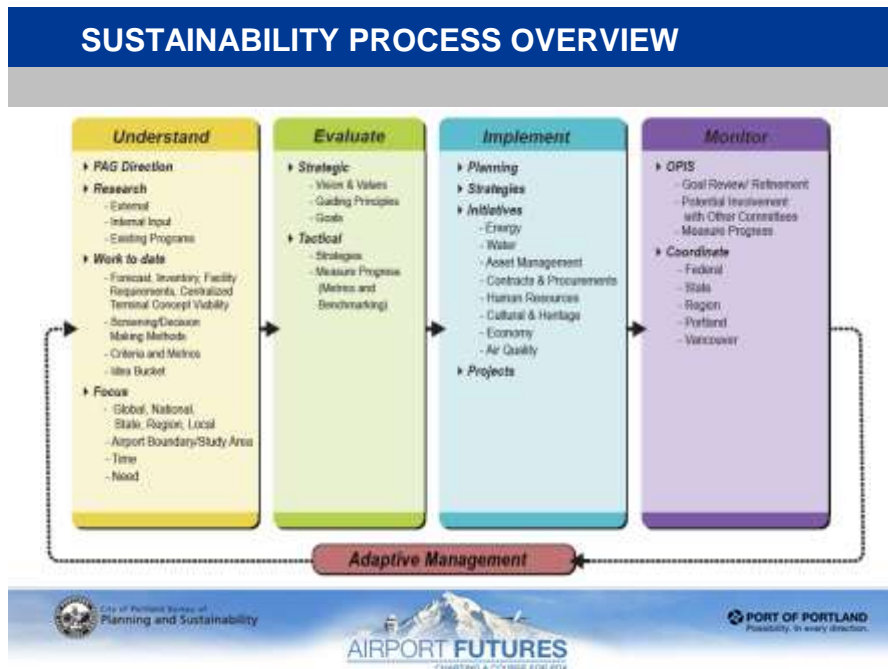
SUSTAINABILITY PROCESS OVERVIEW

Understand

PAG Direction

Research
- External
- Internal Input
- Existing Programs

Work to date
- Forecast, Inventory, Facility Requirements, Centralized Terminal Concept Viability
- Screening/Decision Making Methods
- Criteria and Metrics
- Idea Bucket

Focus
- Global, National, State, Region, Local
- Airport Boundary/Study Area
- Time
- Need

Evaluate

Strategic
- Vision & Values
- Guiding Principles
- Goals

Tactical
- Strategies
- Measure Progress (Metrics and Benchmarking)

Implement

Planning

Strategies

Initiatives
- Energy
- Water
- Asset Management
- Contracts & Procurements
- Human Resources
- Cultural & Heritage
- Economy
- Air Quality

Projects

Monitor

OPIS
- Goal Review/ Refinement
- Potential Involvement with Other Committees
- Measure Progress

Coordinate
- Federal
- State
- Region
- Portland
- Vancouver

Adaptive Management

City of Portland Bureau of Planning and Sustainability

AIRPORT FUTURES
CHARTING A COURSE FOR PDX

PORT OF PORTLAND
Possibility. In every direction.